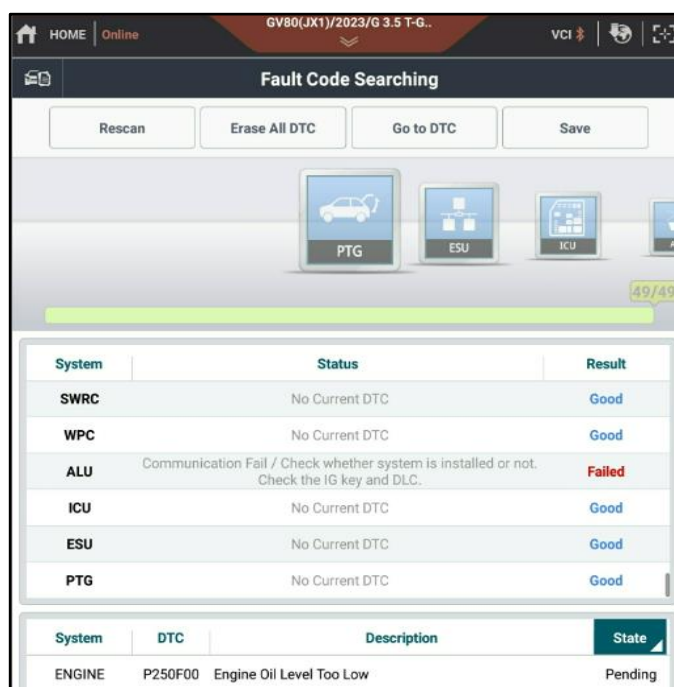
HOME Online GV80(JX1)/2023/G 3.5 T-G.. VCI

Fault Code Searching

Rescan | Erase All DTC | Go to DTC | Save

PTG ESU ICU

49/49

| System | Status | Result |
|---|---|---|
| SWRC | No Current DTC | Good |
| WPC | No Current DTC | Good |
| ALU | Communication Fail / Check whether system is installed or not. Check the IG key and DLC. | Failed |
| ICU | No Current DTC | Good |
| ESU | No Current DTC | Good |
| PTG | No Current DTC | Good |

| System | DTC | Description | State |
|---|---|---|---|
| ENGINE | P250F00 | Engine Oil Level Too Low | Pending |